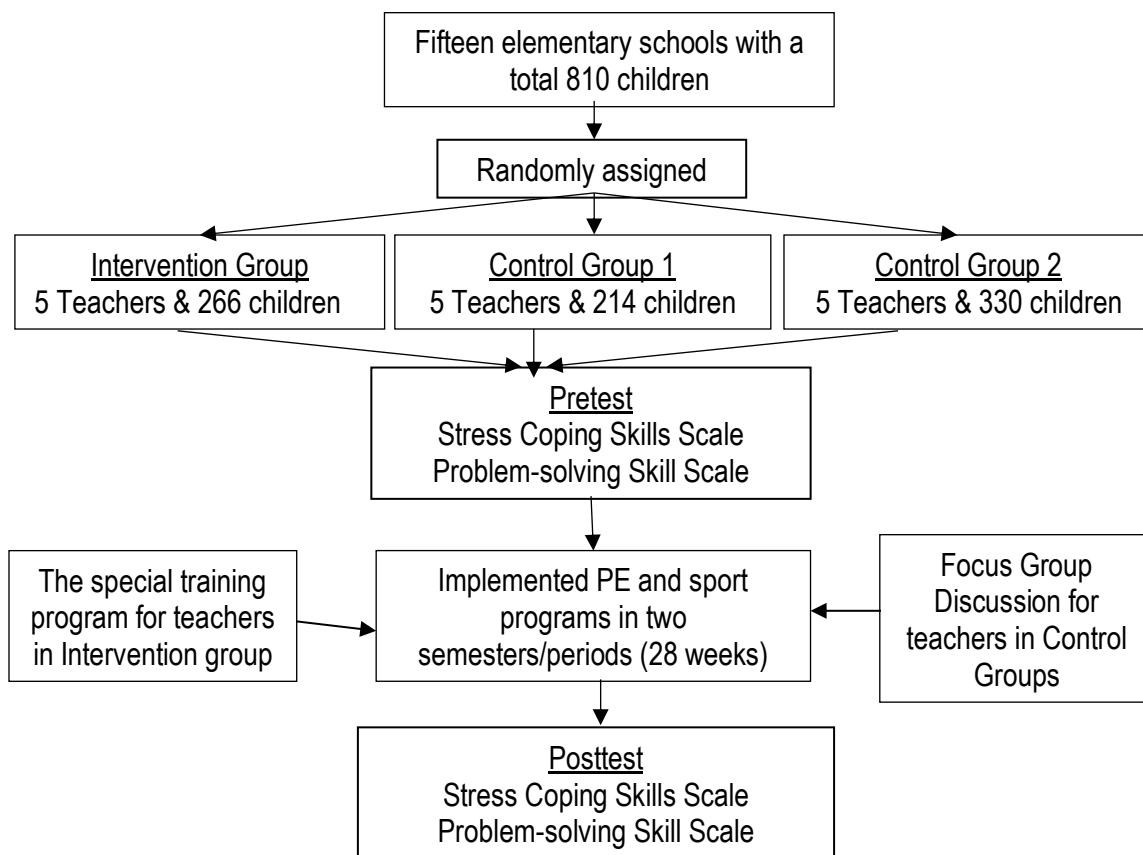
Fifteen elementary schools with a total 810 children

Randomly assigned

Intervention Group
5 Teachers & 266 children

Control Group 1
5 Teachers & 214 children

Control Group 2
5 Teachers & 330 children

Pretest
Stress Coping Skills Scale
Problem-solving Skill Scale

The special training program for teachers in Intervention group

Implemented PE and sport programs in two semesters/periods (28 weeks)

Focus Group Discussion for teachers in Control Groups

Posttest
Stress Coping Skills Scale
Problem-solving Skill Scale